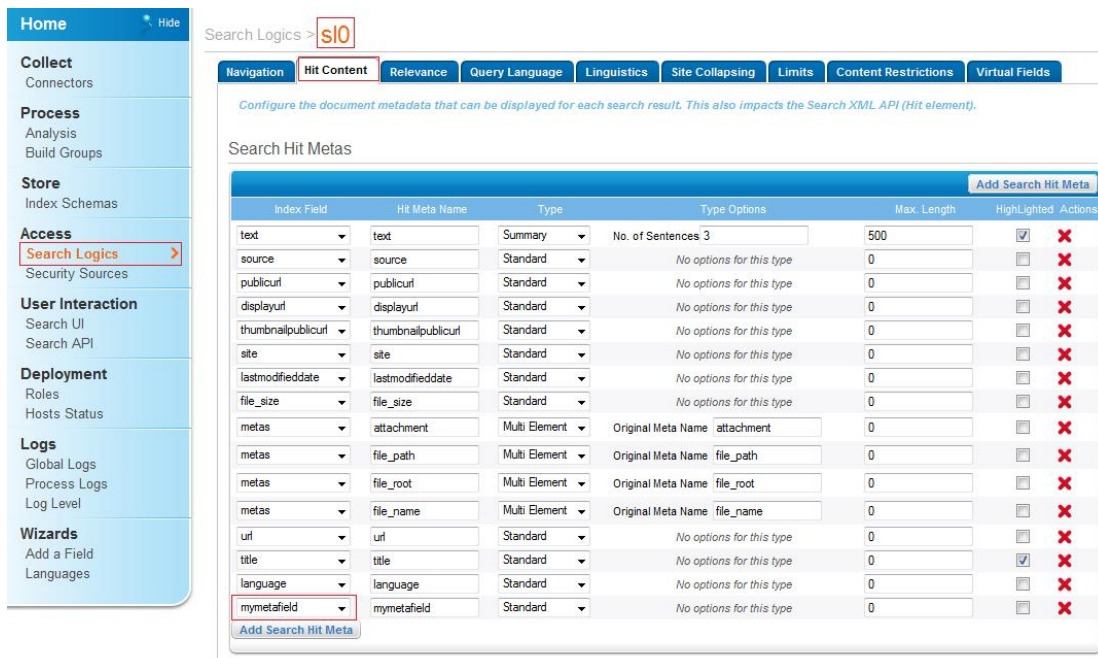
Home
Hide

Collect
Connectors

Process
Analysis
Build Groups

Store
Index Schemas

Access
Search Logics
Security Sources

User Interaction
Search UI
Search API

Deployment
Roles
Hosts Status

Logs
Global Logs
Process Logs
Log Level

Wizards
Add a Field
Languages

Search Logics > sl0

Navigation | Hit Content | Relevance | Query Language | Linguistics | Site Collapsing | Limits | Content Restrictions | Virtual Fields

Configure the document metadata that can be displayed for each search result. This also impacts the Search XML API (Hit element).

Search Hit Metas

Add Search Hit Meta

| Index Field | Hit Meta Name | Type | Type Options | Max. Length | HighLighted | Actions |
|---|---|---|---|---|---|---|
| text | text | Summary | No. of Sentences 3 | 500 | | |
| source | source | Standard | No options for this type | 0 | | |
| publicurl | publicurl | Standard | No options for this type | 0 | | |
| displayurl | displayurl | Standard | No options for this type | 0 | | |
| thumbnailpublicurl | thumbnailpublicurl | Standard | No options for this type | 0 | | |
| site | site | Standard | No options for this type | 0 | | |
| lastmodifieddate | lastmodifieddate | Standard | No options for this type | 0 | | |
| file_size | file_size | Standard | No options for this type | 0 | | |
| metas | attachment | Multi Element | Original Meta Name attachment | 0 | | |
| metas | file_path | Multi Element | Original Meta Name file_path | 0 | | |
| metas | file_root | Multi Element | Original Meta Name file_root | 0 | | |
| metas | file_name | Multi Element | Original Meta Name file_name | 0 | | |
| url | url | Standard | No options for this type | 0 | | |
| title | title | Standard | No options for this type | 0 | | |
| language | language | Standard | No options for this type | 0 | | |
| mymetafield | mymetafield | Standard | No options for this type | 0 | | |

Add Search Hit Meta